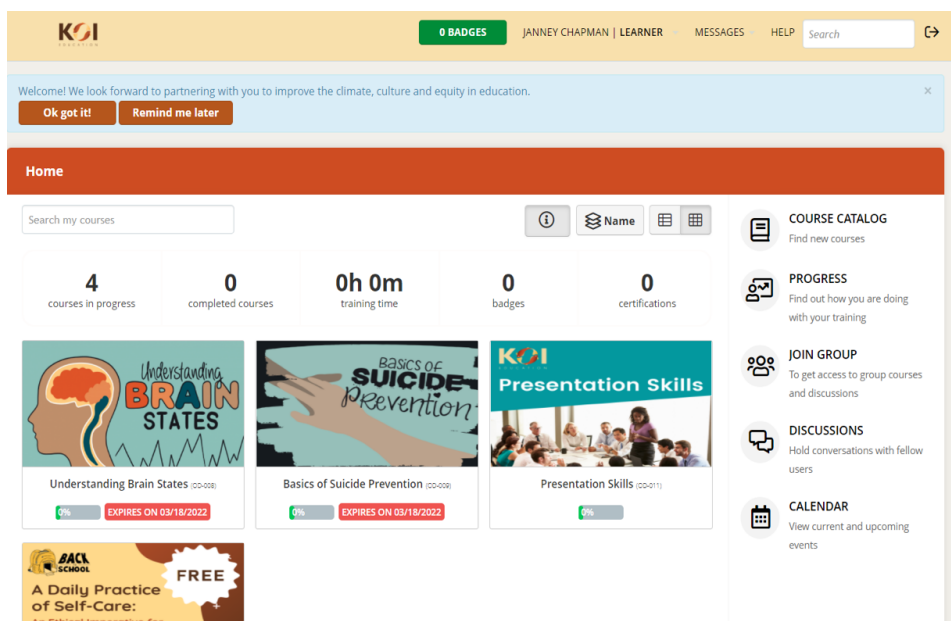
KOI EDUCATION

0 BADGES JANNEY CHAPMAN | LEARNER MESSAGES HELP Search

Welcome! We look forward to partnering with you to improve the climate, culture and equity in education.

Ok got it! Remind me later

Home

Search my courses

Name

| 4 | 0 | 0h 0m | 0 | 0 |
|---|---|---|---|---|
| courses in progress | completed courses | training time | badges | certifications |

Understanding BRAIN STATES

Understanding Brain States (CD-008)

0% EXPIRES ON 03/18/2022

Basics of SUICIDE Prevention

Basics of Suicide Prevention (CD-009)

0% EXPIRES ON 03/18/2022

KOI Presentation Skills

Presentation Skills (CD-011)

0%

BACK SCHOOL FREE A Daily Practice of Self-Care: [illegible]

COURSE CATALOG
Find new courses

PROGRESS
Find out how you are doing with your training

JOIN GROUP
To get access to group courses and discussions

DISCUSSIONS
Hold conversations with fellow users

CALENDAR
View current and upcoming events